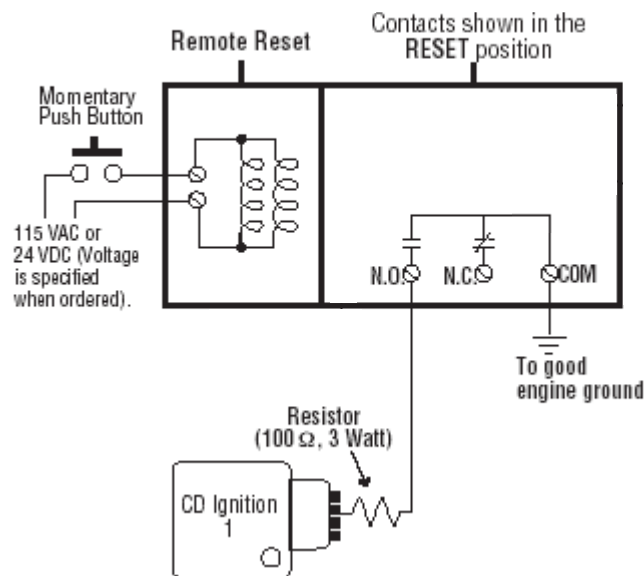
Contacts shown in the RESET position

Remote Reset

Momentary Push Button

115 VAC or 24 VDC (Voltage is specified when ordered).

N.O.

N.C.

COM

To good engine ground

Resistor (100 $\Omega$, 3 Watt)

CD Ignition 1